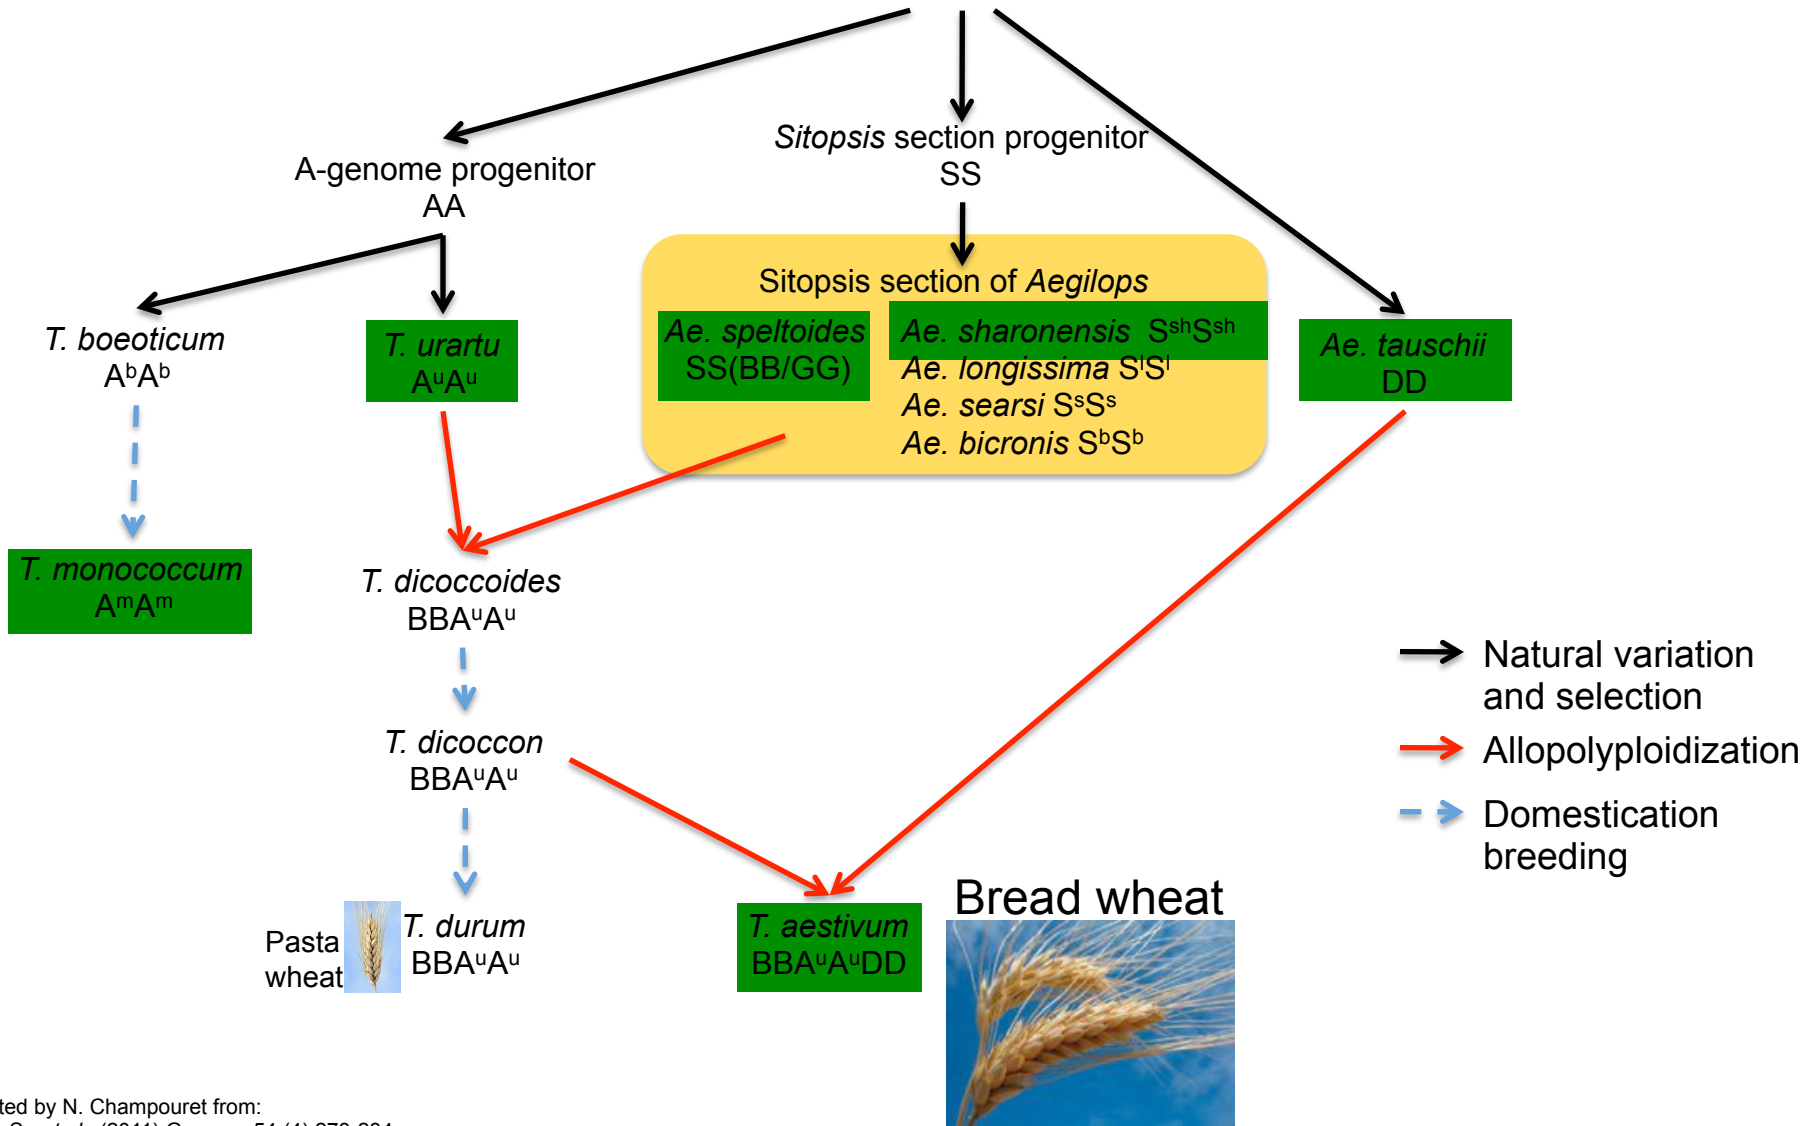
A-genome progenitor
AA

*Sitopsis* section progenitor
SS

Sitopsis section of *Aegilops*

*T. boeoticum*
$A^bA^b$

*T. urartu*
$A^uA^u$

*Ae. speltoides*
SS(BB/GG)

*Ae. sharonensis* $S^{sh}S^{sh}$
*Ae. longissima* $S^lS^l$
*Ae. searsi* $S^sS^s$
*Ae. bicronis* $S^bS^b$

*Ae. tauschii*
DD

*T. monococcum*
$A^mA^m$

*T. dicoccoides*
$BBA^uA^u$

*T. dicoccon*
$BBA^uA^u$

Pasta wheat

*T. durum*
$BBA^uA^u$

*T. aestivum*
$BBA^uA^uDD$

Bread wheat

Natural variation and selection
Allopolyploidization
Domestication breeding

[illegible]ted by N. Champouret from:
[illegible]